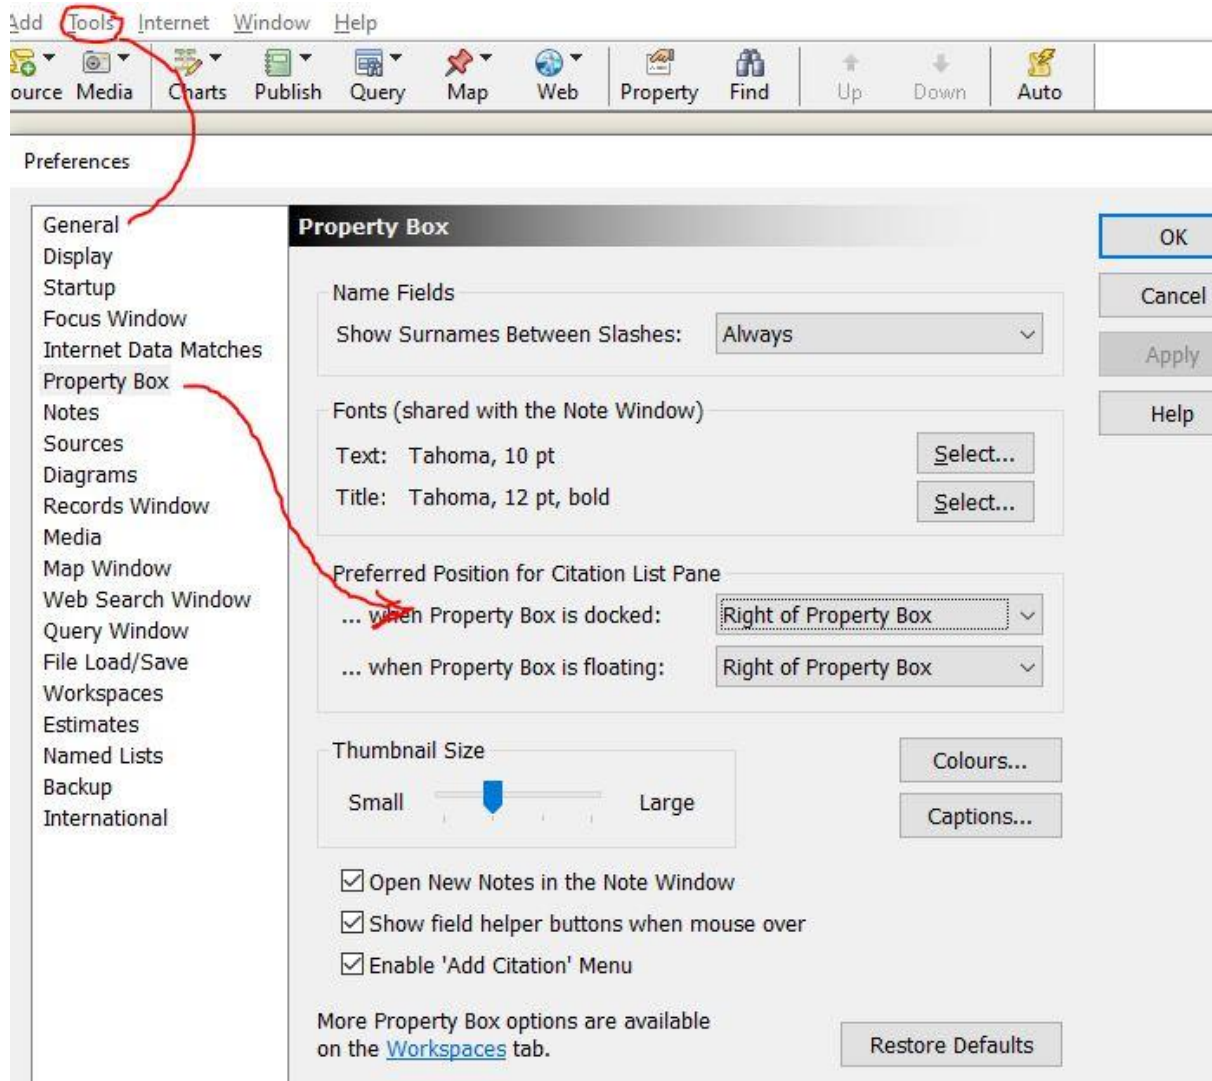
Add Tools Internet Window Help

ource Media Charts Publish Query Map Web Property Find Up Down Auto

Preferences

General
Display
Startup
Focus Window
Internet Data Matches
Property Box
Notes
Sources
Diagrams
Records Window
Media
Map Window
Web Search Window
Query Window
File Load/Save
Workspaces
Estimates
Named Lists
Backup
International

Property Box

Name Fields
Show Surnames Between Slashes: Always

Fonts (shared with the Note Window)
Text: Tahoma, 10 pt Select...
Title: Tahoma, 12 pt, bold Select...

Preferred Position for Citation List Pane
... when Property Box is docked: Right of Property Box
... when Property Box is floating: Right of Property Box

Thumbnail Size
Small Large

Colours...
Captions...

Open New Notes in the Note Window
Show field helper buttons when mouse over
Enable 'Add Citation' Menu

More Property Box options are available on the Workspaces tab.

Restore Defaults

OK
Cancel
Apply
Help